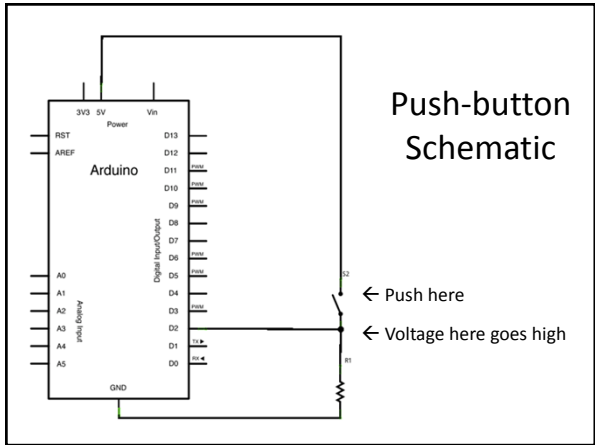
3V3 5V Vin
Power

RST
AREF

Arduino

A0
A1
A2
A3
A4
A5

Analog Input

D13
D12
D11 PWM
D10 PWM
D9 PWM
D8
D7
D6 PWM
D5 PWM
D4
D3 PWM
D2
D1 TX ▶
D0 RX ◀

Digital Input/Output

GND

S2

R1

Push-button Schematic

← Push here

← Voltage here goes high